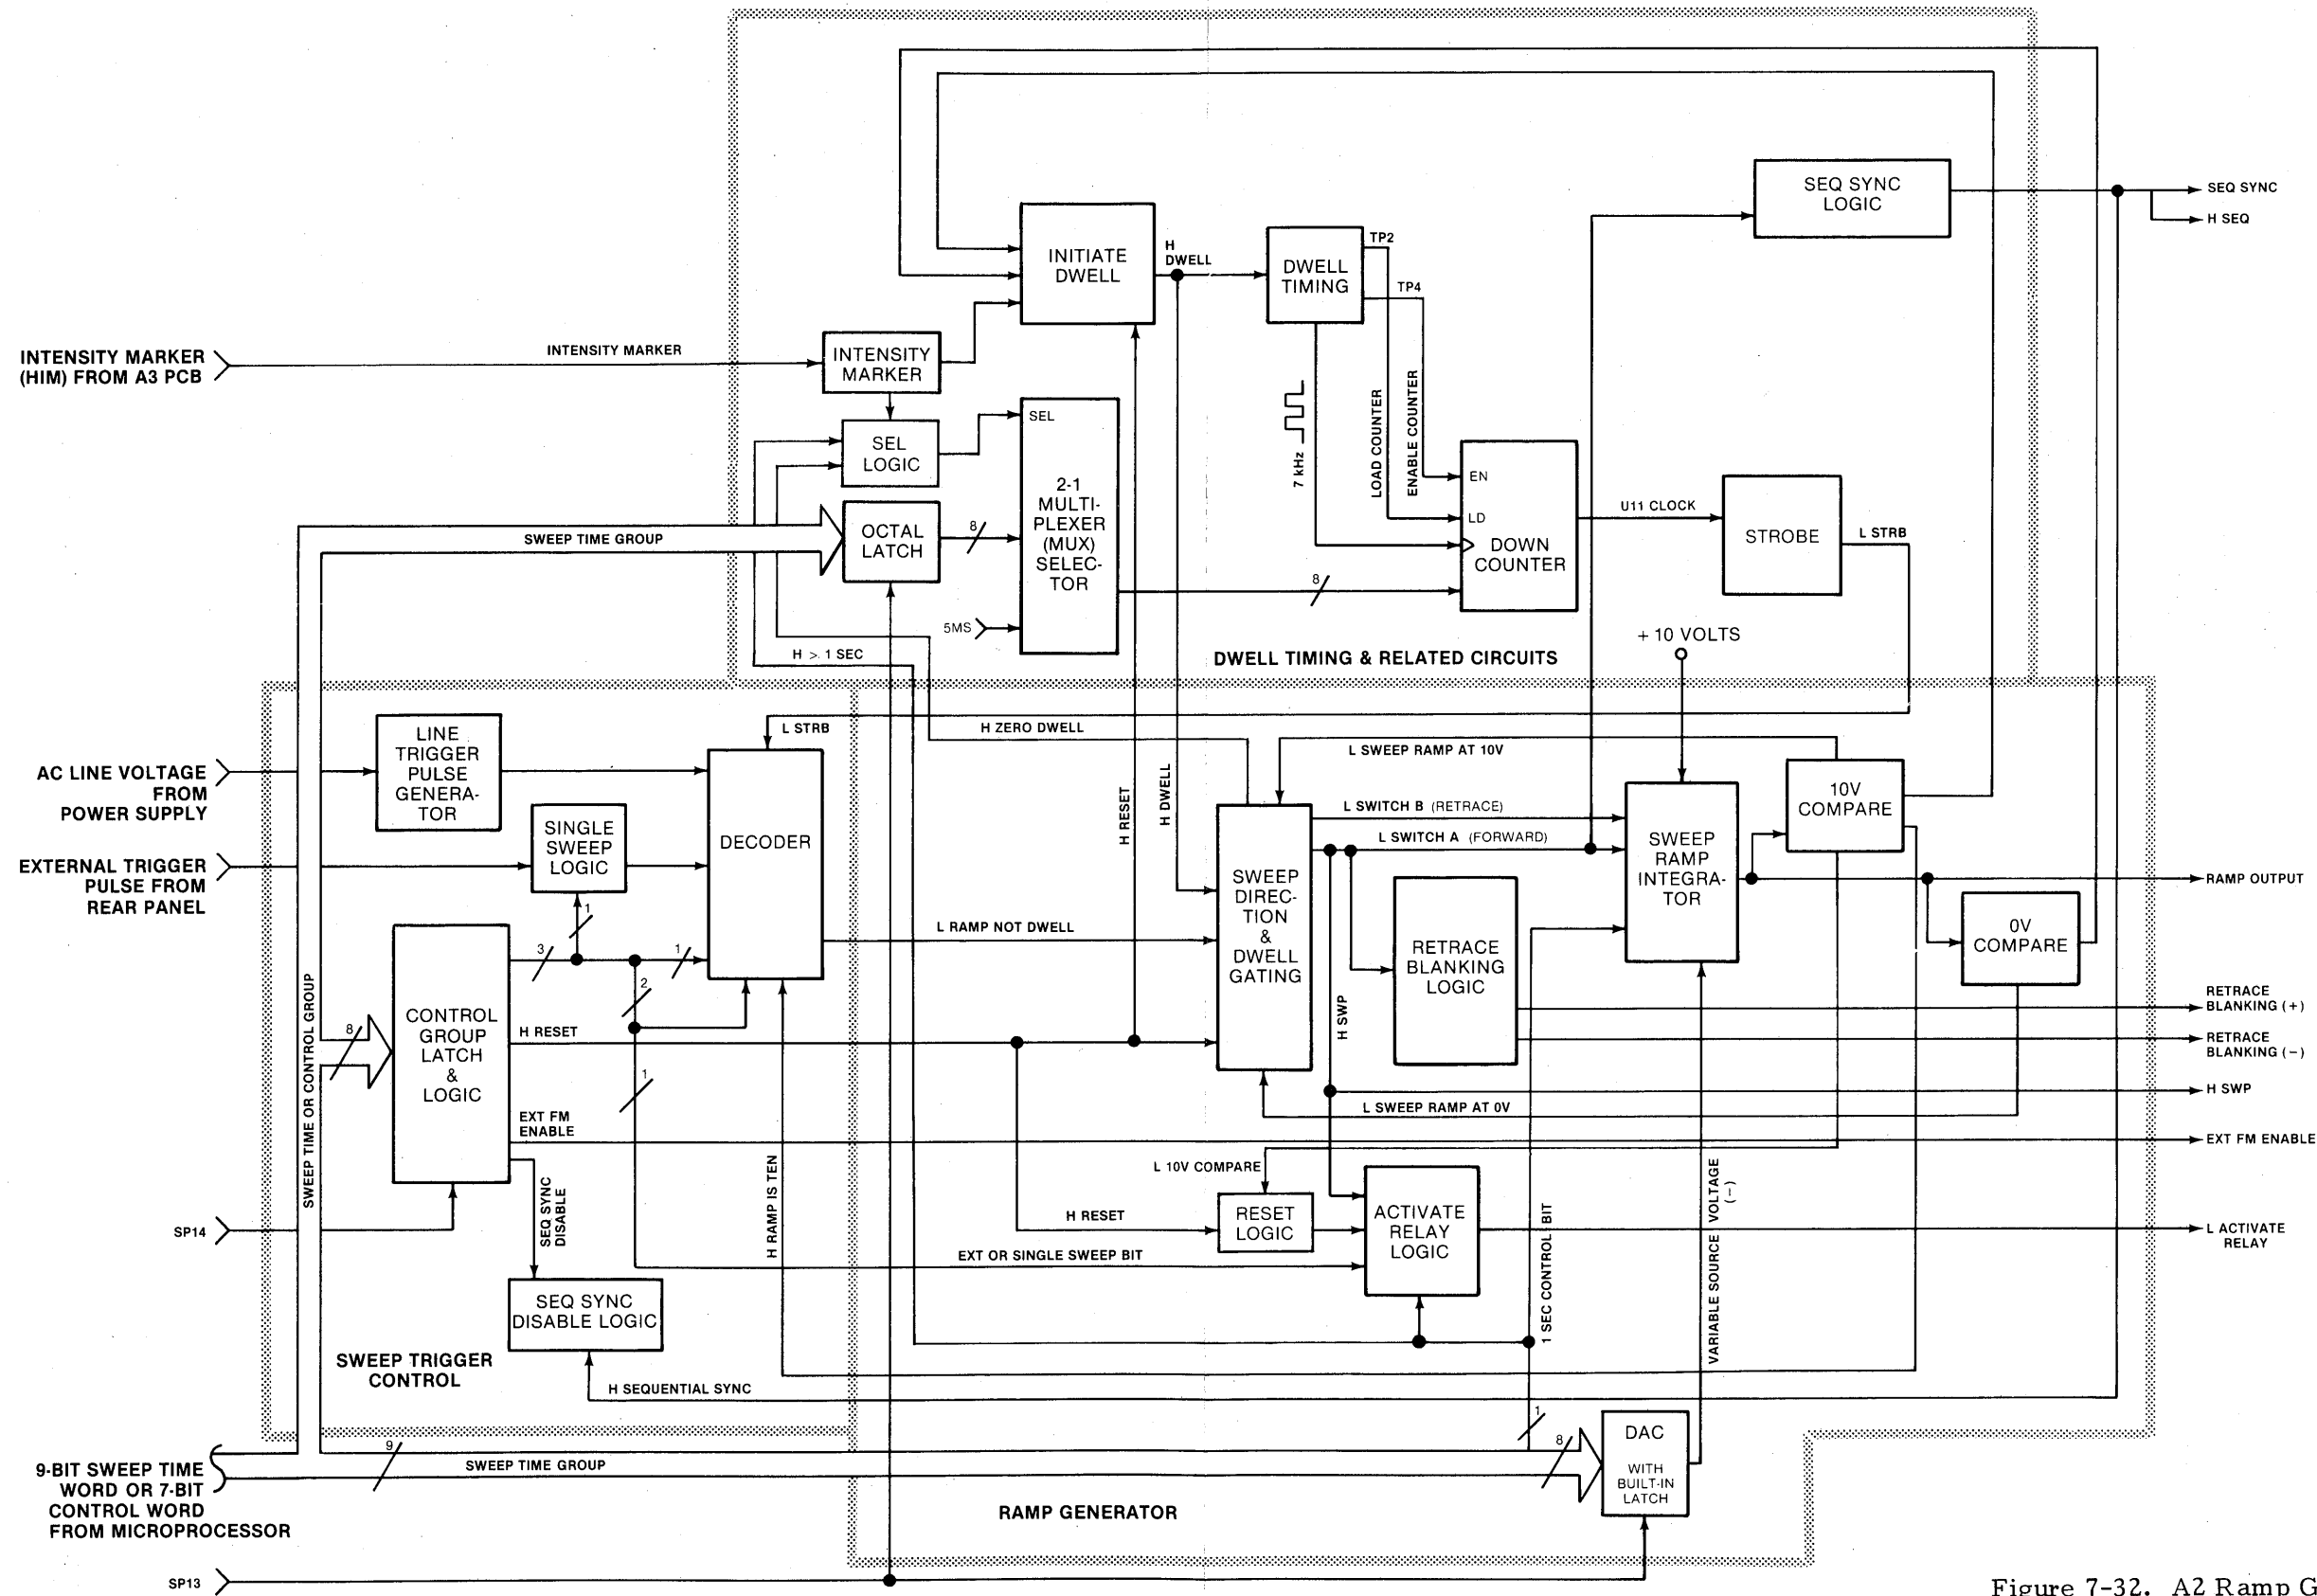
SEQ SYNC LOGIC

SEQ SYNC

H SEQ

INITIATE DWELL

H DWELL

DWELL TIMING

TP2

TP4

INTENSITY MARKER (HIM) FROM A3 PCB

INTENSITY MARKER

INTENSITY MARKER

SEL LOGIC

SEL

2-1 MULTIPLEXER (MUX) SELECTOR

7 kHz

LOAD COUNTER

ENABLE COUNTER

EN

LD

DOWN COUNTER

U11 CLOCK

STROBE

L STRB

SWEEP TIME GROUP

OCTAL LATCH

8

8

5MS

H > 1 SEC

DWELL TIMING & RELATED CIRCUITS

+ 10 VOLTS

LINE TRIGGER PULSE GENERATOR

L STRB

H ZERO DWELL

L SWEEP RAMP AT 10V

AC LINE VOLTAGE FROM POWER SUPPLY

DECODER

H RESET

H DWELL

L SWITCH B (RETRACE)

10V COMPARE

SINGLE SWEEP LOGIC

L SWITCH A (FORWARD)

SWEEP RAMP INTEGRATOR

EXTERNAL TRIGGER PULSE FROM REAR PANEL

SWEEP DIRECTION & DWELL GATING

RETRACE BLANKING LOGIC

RAMP OUTPUT

1

L RAMP NOT DWELL

0V COMPARE

3

1

2

SWEEP TIME OR CONTROL GROUP

8

CONTROL GROUP LATCH & LOGIC

H RESET

H SWP

RETRACE BLANKING (+)

RETRACE BLANKING (−)

1

H SWP

L SWEEP RAMP AT 0V

EXT FM ENABLE

EXT FM ENABLE

L 10V COMPARE

SEQ SYNC DISABLE

H RAMP IS TEN

VOLTAGE (−)

SP14

H RESET

RESET LOGIC

ACTIVATE RELAY LOGIC

1 SEC CONTROL BIT

L ACTIVATE RELAY

EXT OR SINGLE SWEEP BIT

SEQ SYNC DISABLE LOGIC

VARIABLE SOURCE

SWEEP TRIGGER CONTROL

H SEQUENTIAL SYNC

1

9

8

DAC

9-BIT SWEEP TIME WORD OR 7-BIT CONTROL WORD FROM MICROPROCESSOR

SWEEP TIME GROUP

WITH BUILT-IN LATCH

RAMP GENERATOR

SP13

Figure 7-32. A2 Ramp G